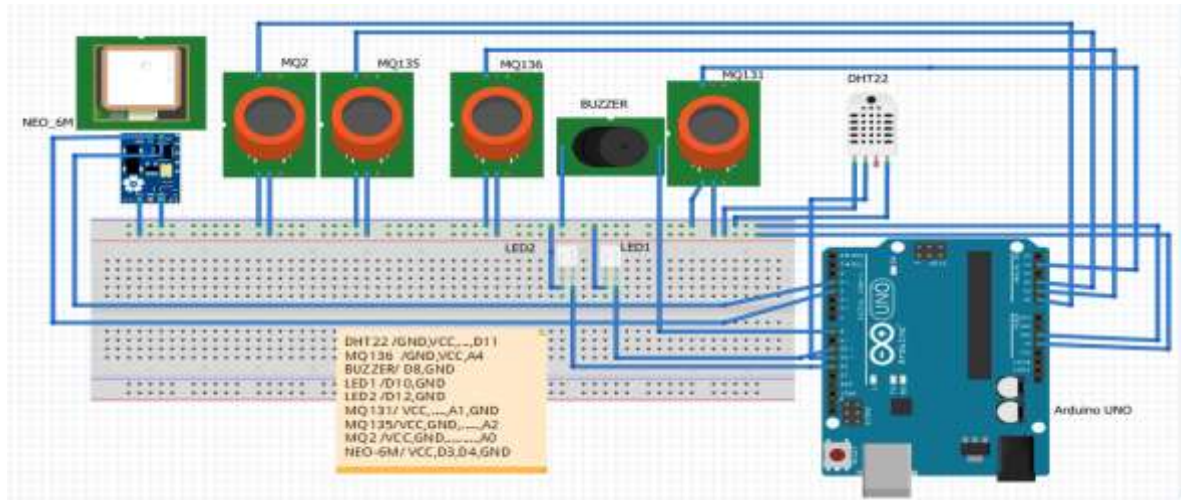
NEO_6M

MQ2

MQ135

MQ136

BUZZER

MQ131

DHT22

LED2

LED1

UNO

Arduino

DHT22 /GND,VCC,....,D11
MQ136 /GND,VCC,A4
BUZZER/ D8,GND
LED1 /D10,GND
LED2 /D12,GND
MQ131/ VCC,.....,A1,GND
MQ135/VCC,GND,.....,A2
MQ2 /VCC,GND,..........,A0
NEO-6M/ VCC,D3,D4,GND

Arduino UNO